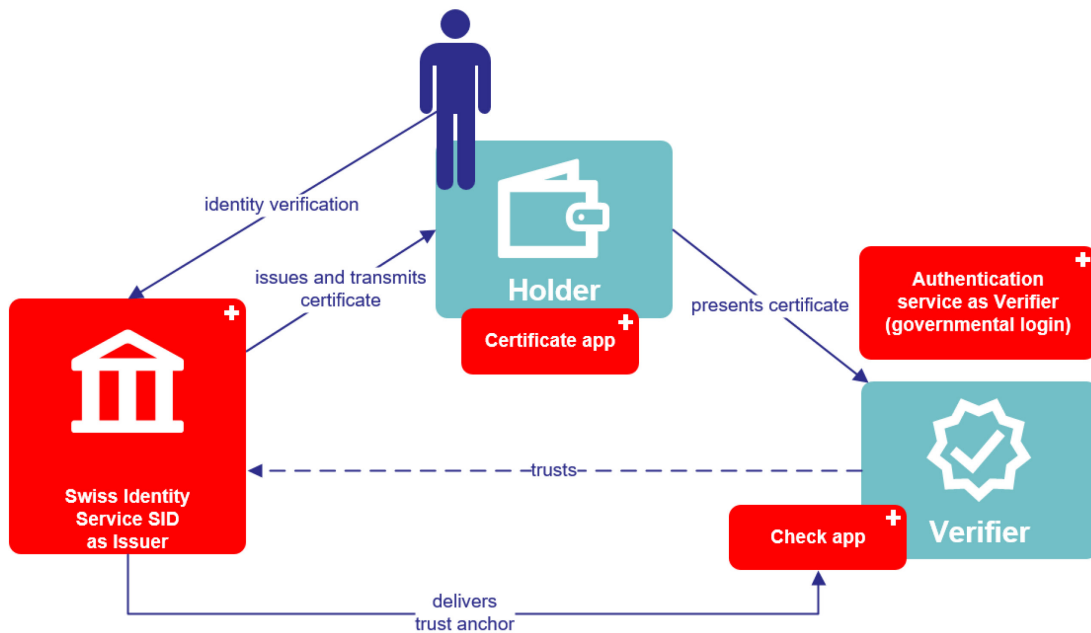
identity verification

issues and transmits certificate

Holder

Certificate app

presents certificate

Authentication service as Verifier (governmental login)

Swiss Identity Service SID as Issuer

trusts

Verifier

Check app

delivers trust anchor